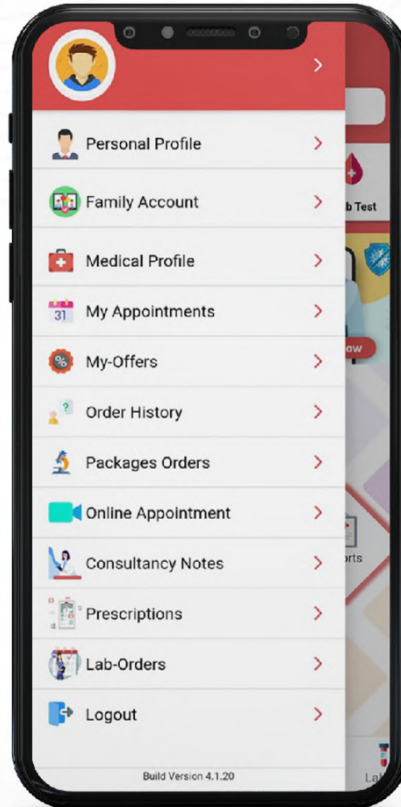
>

Personal Profile >

Family Account >

Medical Profile >

31 My Appointments >

My-Offers >

Order History >

Packages Orders >

Online Appointment >

Consultancy Notes >

Prescriptions >

Lab-Orders >

Logout >

Build Version 4.1.20

b Test

ow

orts

La